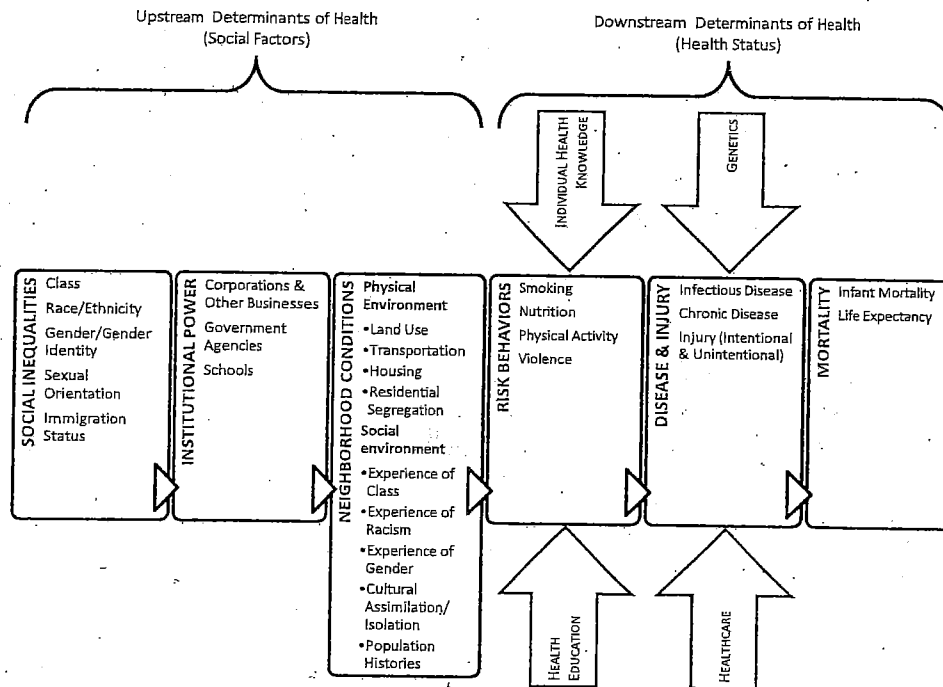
Upstream Determinants of Health
(Social Factors)

Downstream Determinants of Health
(Health Status)

INDIVIDUAL HEALTH KNOWLEDGE

GENETICS

SOCIAL INEQUALITIES
Class
Race/Ethnicity
Gender/Gender Identity
Sexual Orientation
Immigration Status

INSTITUTIONAL POWER
Corporations & Other Businesses
Government Agencies
Schools

NEIGHBORHOOD CONDITIONS
Physical Environment
•Land Use
•Transportation
•Housing
•Residential Segregation
Social environment
•Experience of Class
•Experience of Racism
•Experience of Gender
•Cultural Assimilation/ Isolation
•Population Histories

RISK BEHAVIORS
Smoking
Nutrition
Physical Activity
Violence

DISEASE & INJURY
Infectious Disease
Chronic Disease
Injury (Intentional & Unintentional)

MORTALITY
Infant Mortality
Life Expectancy

HEALTH EDUCATION

HEALTHCARE